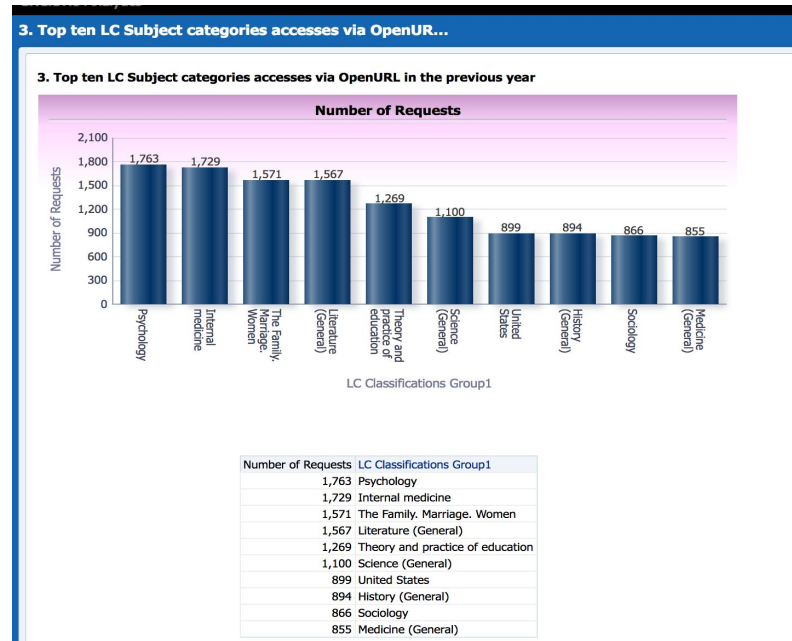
3. Top ten LC Subject categories accesses via OpenUR...

3. Top ten LC Subject categories accesses via OpenURL in the previous year

Number of Requests

Number of Requests

2,100
1,800
1,500
1,200
900
600
300
0

1,763
1,729
1,571
1,567
1,269
1,100
899
894
866
855

Psychology
Internal medicine
The Family. Marriage. Women
Literature (General)
Theory and practice of education
Science (General)
United States
History (General)
Sociology
Medicine (General)

LC Classifications Group1

| Number of Requests | LC Classifications Group1 |
|---|---|
| 1,763 | Psychology |
| 1,729 | Internal medicine |
| 1,571 | The Family. Marriage. Women |
| 1,567 | Literature (General) |
| 1,269 | Theory and practice of education |
| 1,100 | Science (General) |
| 899 | United States |
| 894 | History (General) |
| 866 | Sociology |
| 855 | Medicine (General) |